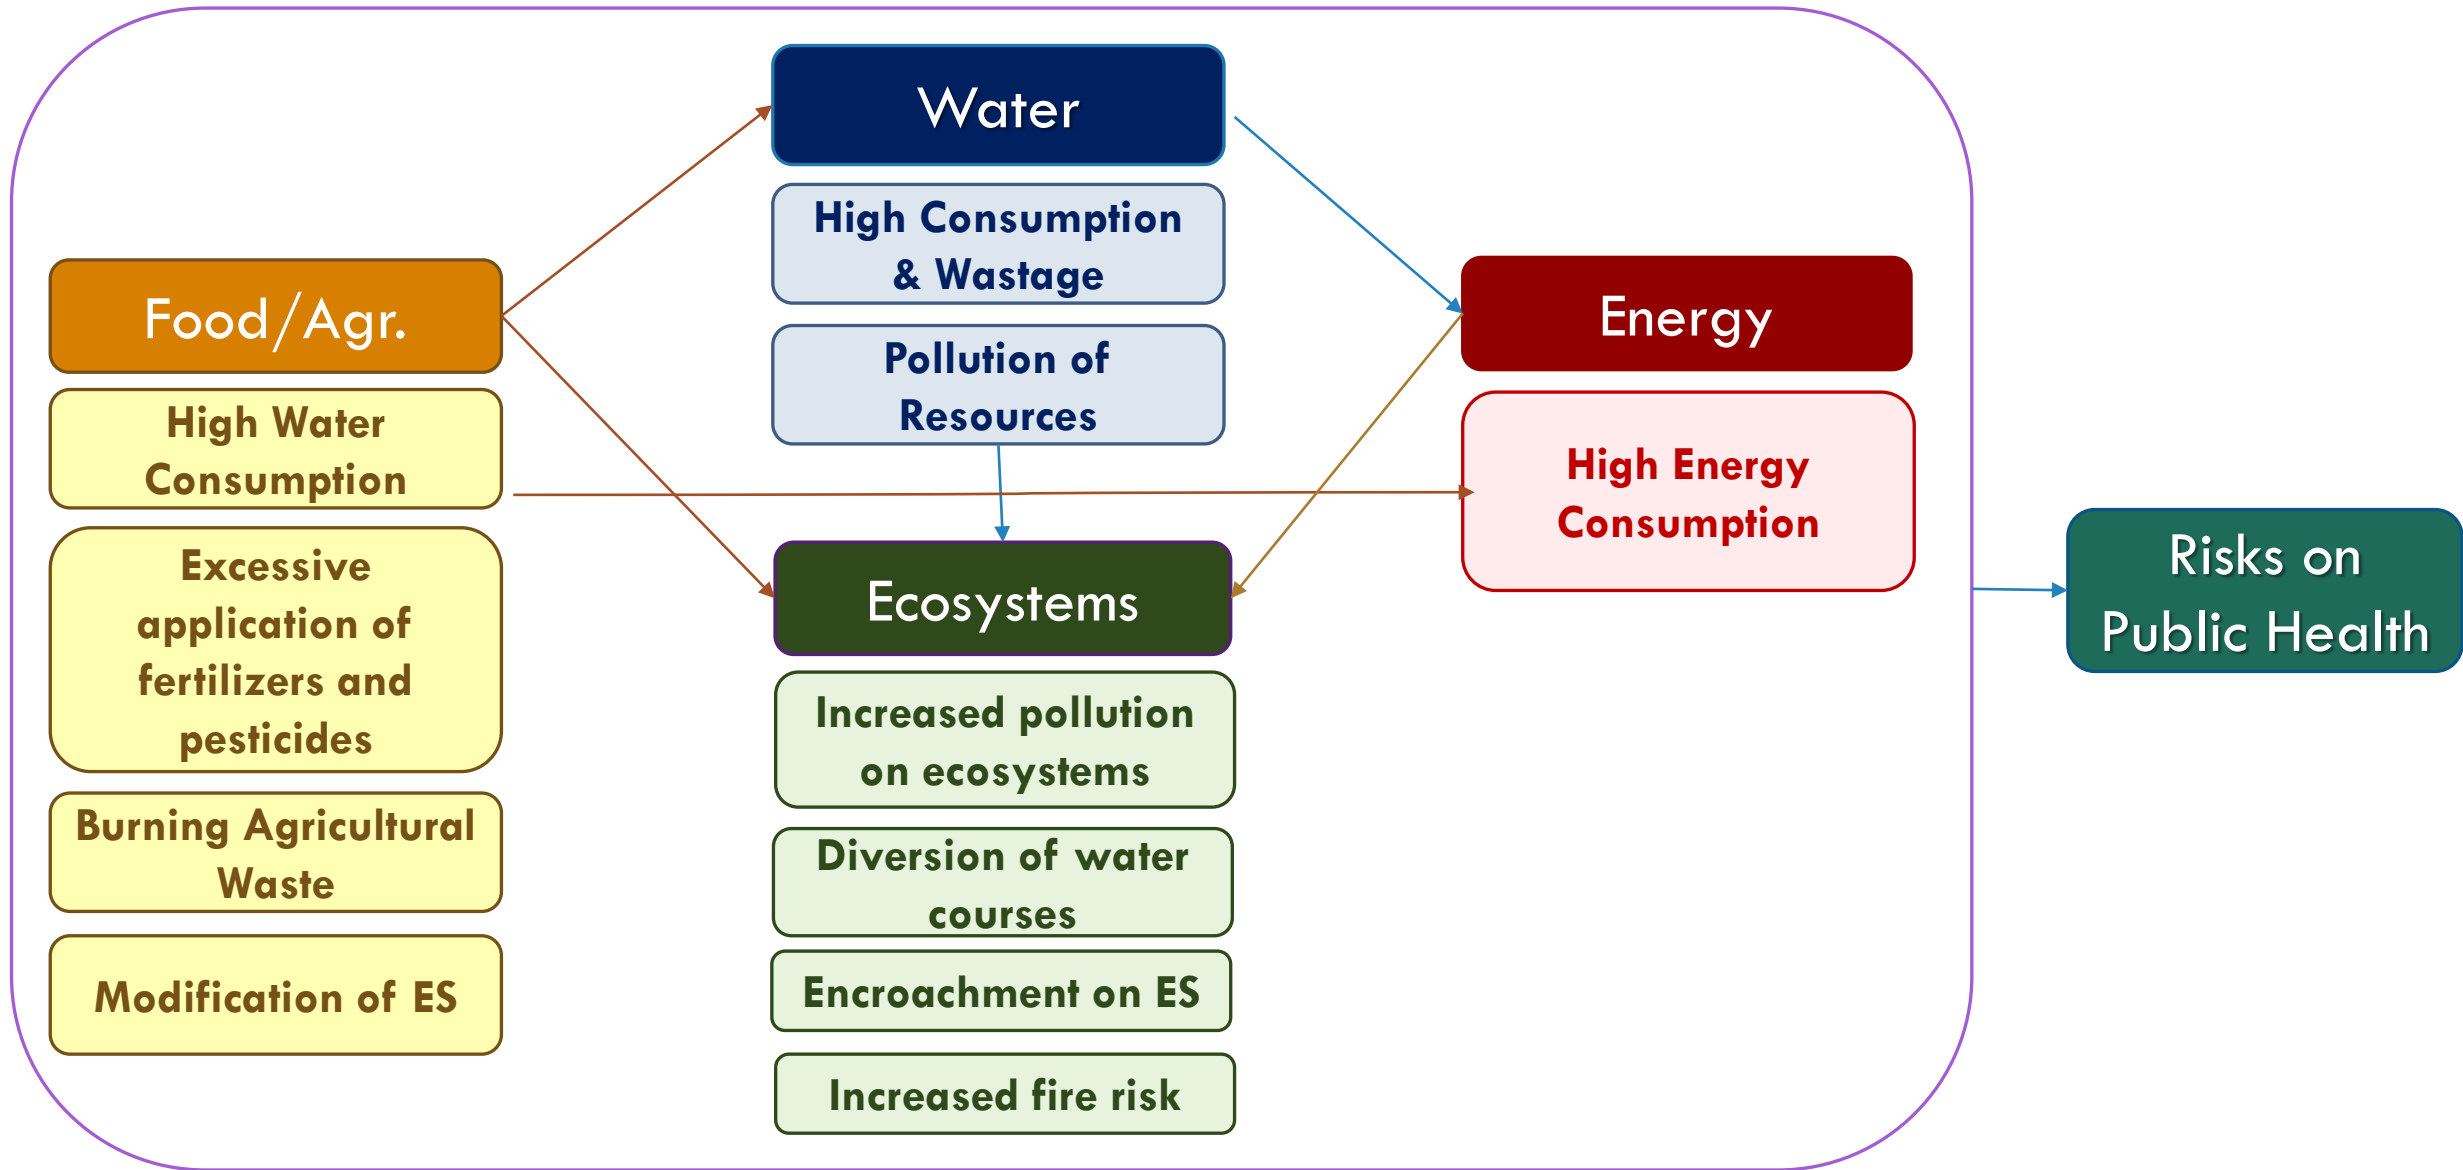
Water

High Consumption & Wastage

Pollution of Resources

Food/Agr.

High Water Consumption

Excessive application of fertilizers and pesticides

Burning Agricultural Waste

Modification of ES

Energy

High Energy Consumption

Ecosystems

Increased pollution on ecosystems

Diversion of water courses

Encroachment on ES

Increased fire risk

Risks on Public Health